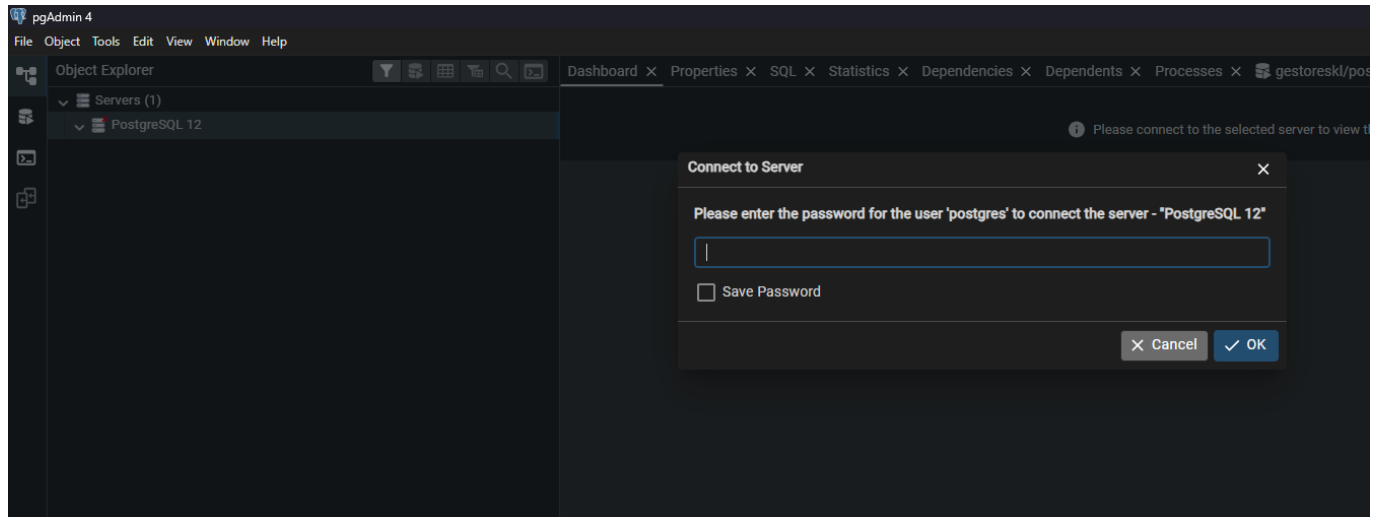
pgAdmin 4

File Object Tools Edit View Window Help

Object Explorer

Servers (1)

PostgreSQL 12

Dashboard × Properties × SQL × Statistics × Dependencies × Dependents × Processes × gestoreskl/pos

Please connect to the selected server to view t

Connect to Server ×

Please enter the password for the user 'postgres' to connect the server - "PostgreSQL 12"

Save Password

× Cancel ✓ OK